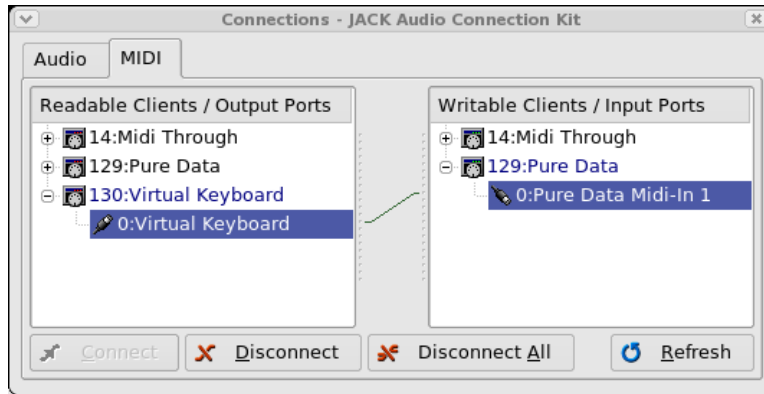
Connections - JACK Audio Connection Kit

Audio | MIDI

Readable Clients / Output Ports
14:Midi Through
129:Pure Data
130:Virtual Keyboard
0:Virtual Keyboard

Writable Clients / Input Ports
14:Midi Through
129:Pure Data
0:Pure Data Midi-In 1

Connect
Disconnect
Disconnect All
Refresh